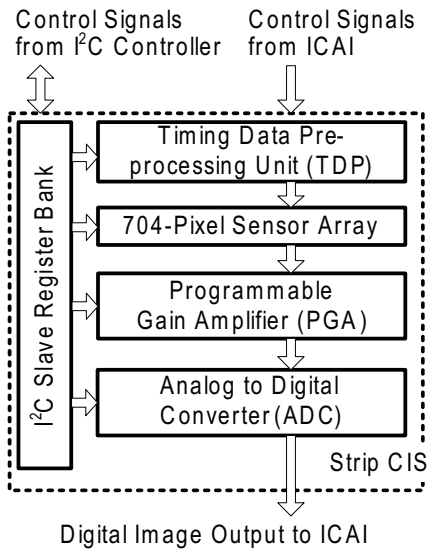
Control Signals from $I^2C$ Controller

Control Signals from ICAI

$I^2C$ Slave Register Bank

Timing Data Preprocessing Unit (TDP)

704-Pixel Sensor Array

Programmable Gain Amplifier (PGA)

Analog to Digital Converter (ADC)

Strip CIS

Digital Image Output to ICAI